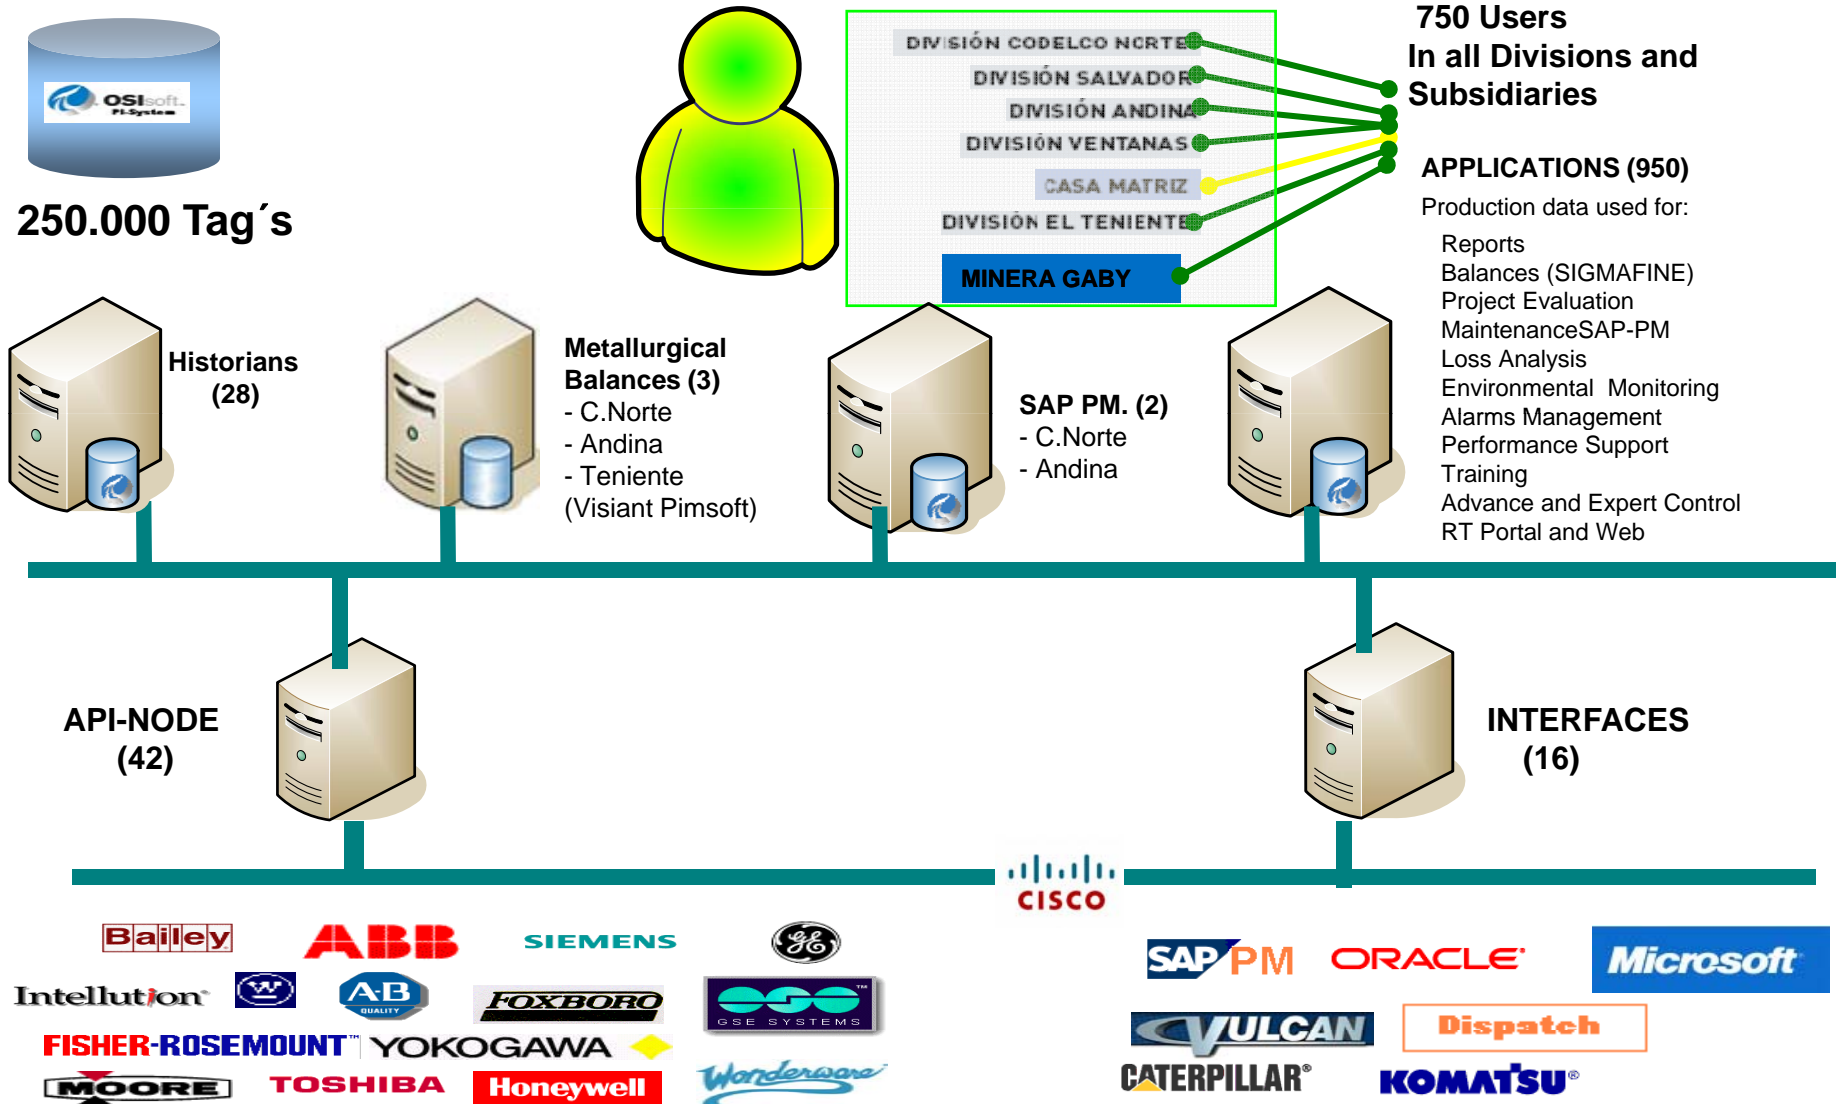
OSIsoft PI-System

250.000 Tag´s

DIVISIÓN CODELCO NORTE
DIVISIÓN SALVADOR
DIVISIÓN ANDINA
DIVISIÓN VENTANAS
CASA MATRIZ
DIVISIÓN EL TENIENTE
MINERA GABY

750 Users
In all Divisions and Subsidiaries

APPLICATIONS (950)
Production data used for:
Reports
Balances (SIGMAFINE)
Project Evaluation
MaintenanceSAP-PM
Loss Analysis
Environmental Monitoring
Alarms Management
Performance Support
Training
Advance and Expert Control
RT Portal and Web

Historians (28)

Metallurgical Balances (3)
- C.Norte
- Andina
- Teniente
(Visiant Pimsoft)

SAP PM. (2)
- C.Norte
- Andina

API-NODE (42)

INTERFACES (16)

cisco

Bailey ABB SIEMENS GE
Intellution W AB QUALITY FOXBORO GSE SYSTEMS
FISHER-ROSEMOUNT YOKOGAWA
MOORE TOSHIBA Honeywell Wonderware

SAP PM ORACLE Microsoft
VULCAN Dispatch
CATERPILLAR KOMATSU